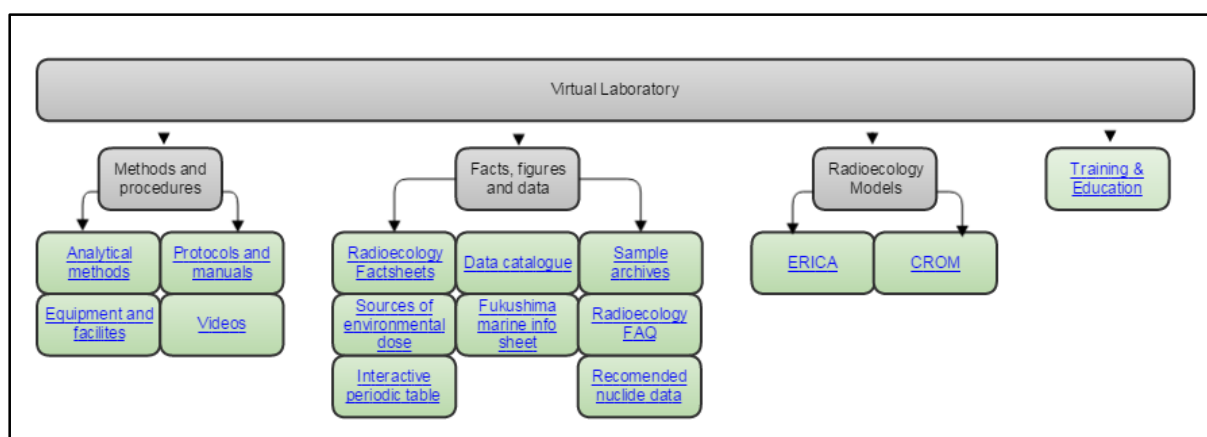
Virtual Laboratory

Methods and procedures

Analytical methods

Protocols and manuals

Equipment and facilites

Videos

Facts, figures and data

Radioecology Factsheets

Data catalogue

Sample archives

Sources of environmental dose

Fukushima marine info sheet

Radioecology FAQ

Interactive periodic table

Recomended nuclide data

Radioecology Models

ERICA

CROM

Training & Education